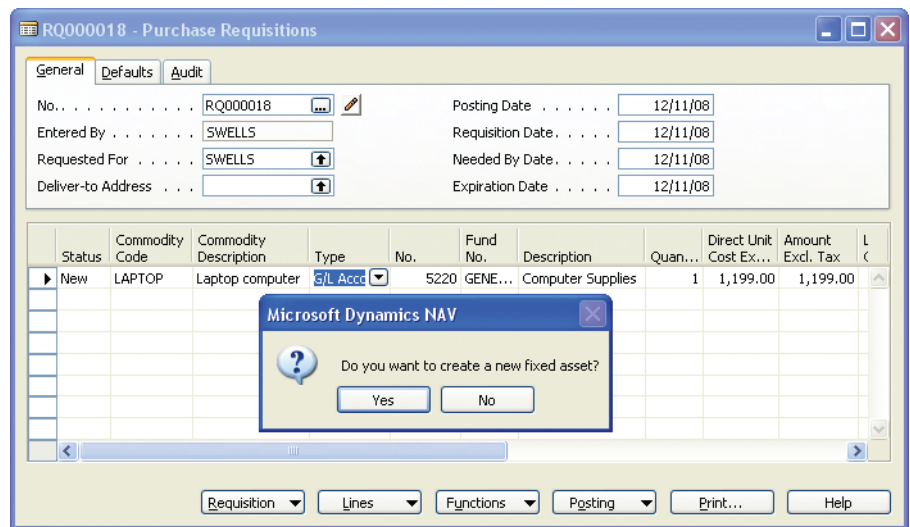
RQ000018 - Purchase Requisitions

General | Defaults | Audit

No. . . . . . . . . . . . RQ000018
Entered By . . . . . . . SWELLS
Requested For . . . . . SWELLS
Deliver-to Address . . .

Posting Date . . . . . . 12/11/08
Requisition Date. . . . . 12/11/08
Needed By Date. . . . . 12/11/08
Expiration Date . . . . . 12/11/08

| Status | Commodity Code | Commodity Description | Type | No. | Fund No. | Description | Quan... | Direct Unit Cost Ex... | Amount Excl. Tax | L C |
|---|---|---|---|---|---|---|---|---|---|---|
| New | LAPTOP | Laptop computer | G/L Acco | 5220 | GENE... | Computer Supplies | 1 | 1,199.00 | 1,199.00 | |

Microsoft Dynamics NAV

Do you want to create a new fixed asset?

Yes | No

Requisition | Lines | Functions | Posting | Print... | Help